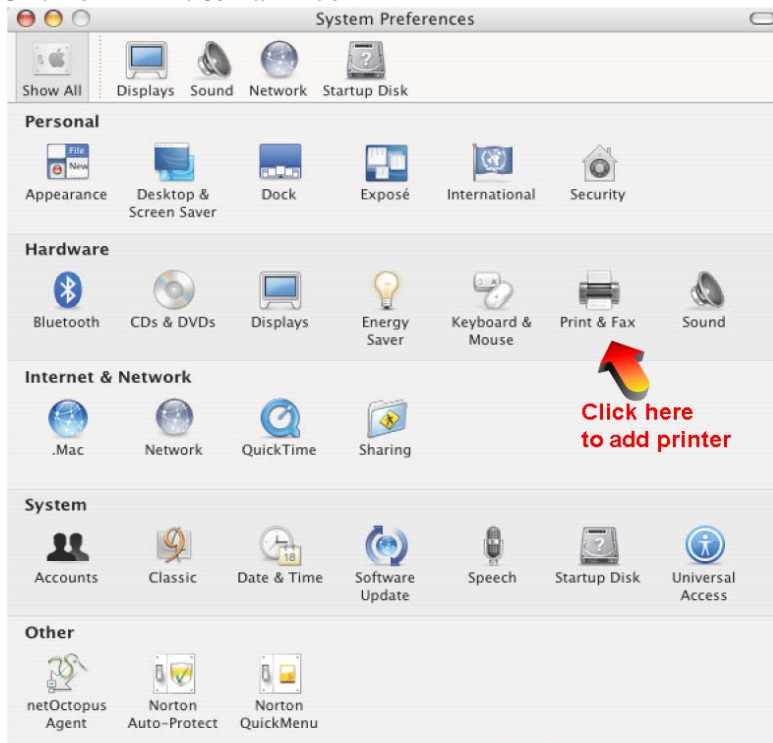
System Preferences

Show All
Displays
Sound
Network
Startup Disk

Personal

File
New
Appearance
Desktop & Screen Saver
Dock
Exposé
International
Security

Hardware

Bluetooth
CDs & DVDs
Displays
Energy Saver
Keyboard & Mouse
Print & Fax
Sound

Internet & Network

.Mac
Network
QuickTime
Sharing

Click here to add printer

System

Accounts
Classic
18
Date & Time
Software Update
Speech
Startup Disk
Universal Access

Other

netOctopus Agent
Norton Auto-Protect
Norton QuickMenu